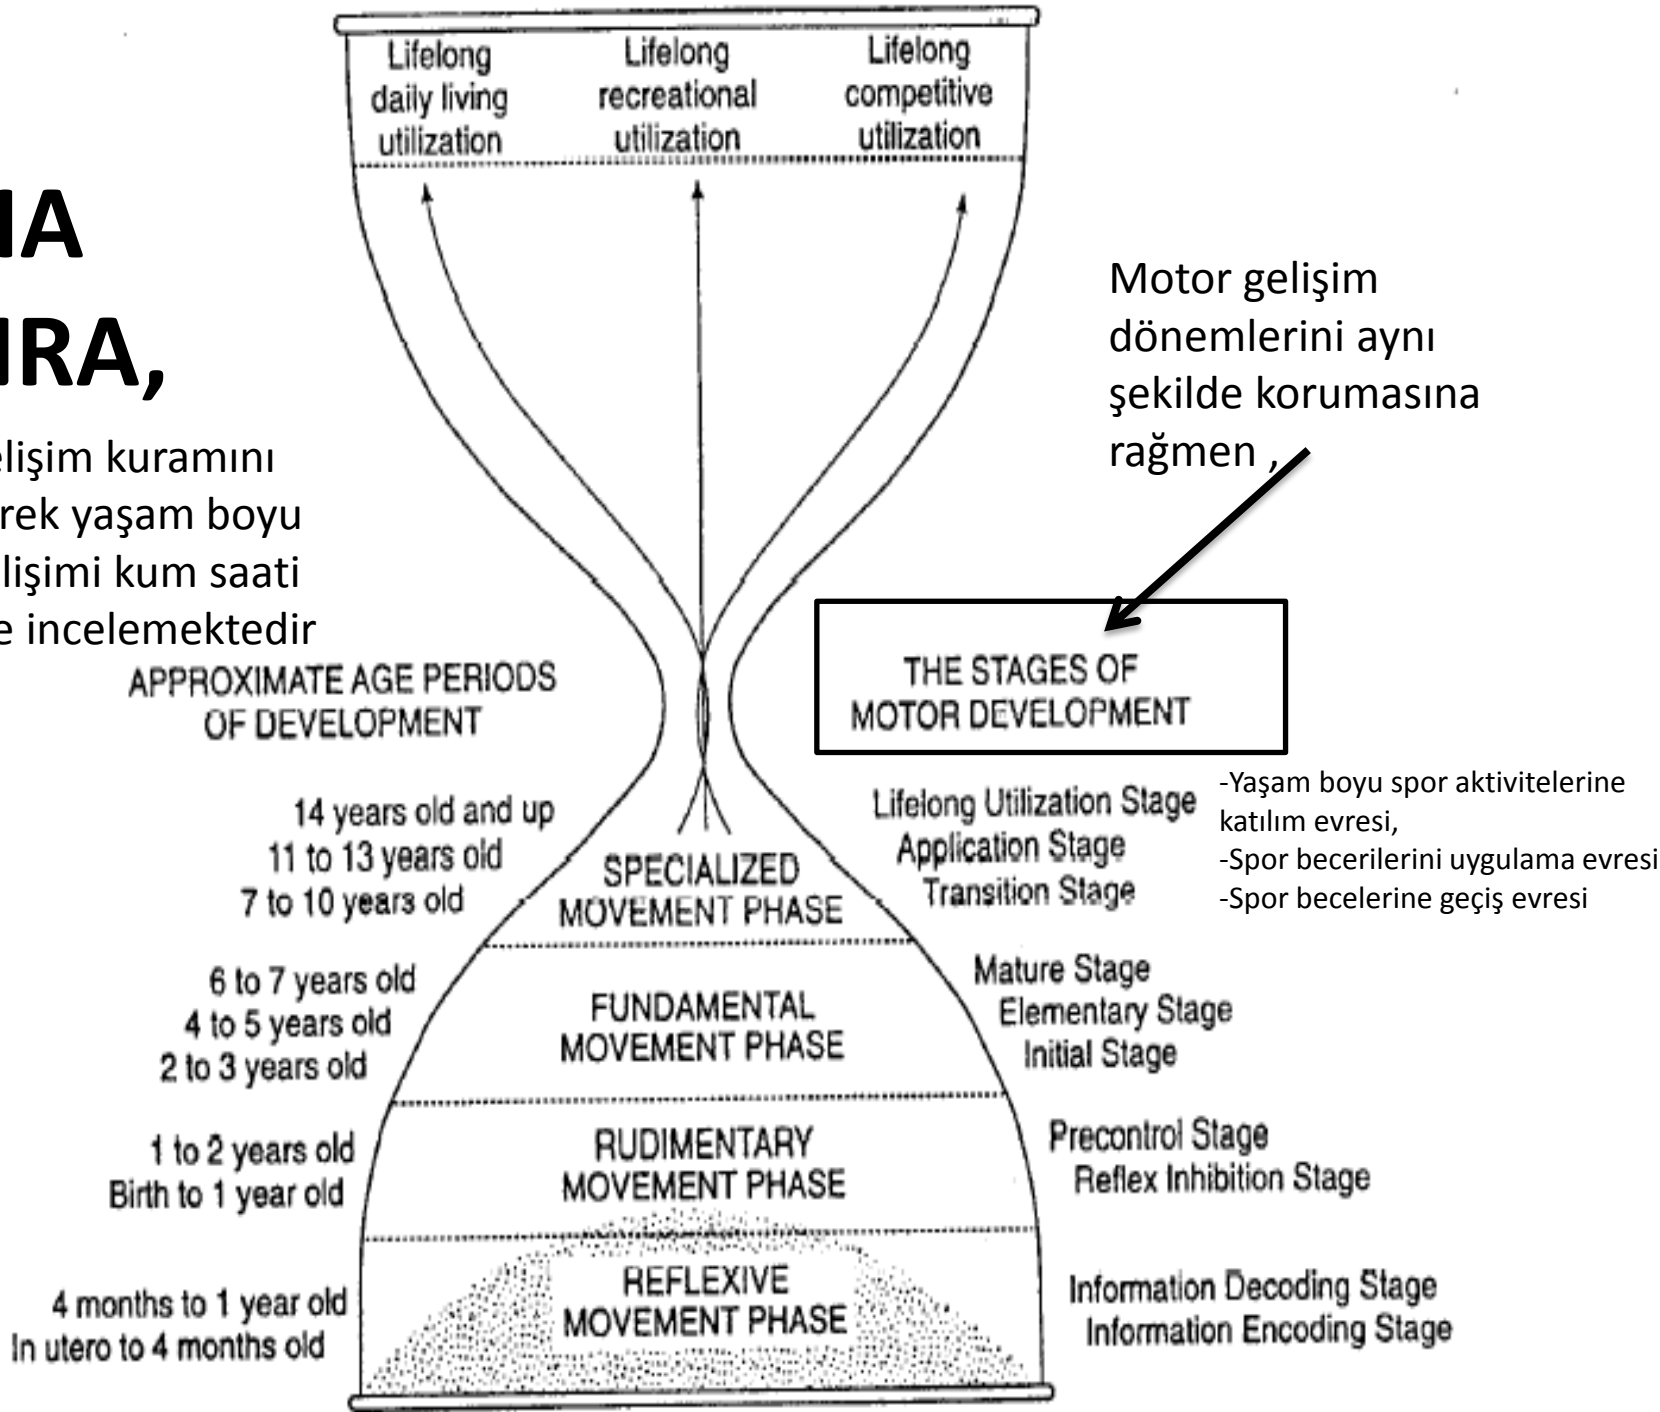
IA
IRA,

elişim kuramını
rek yaşam boyu
lişimi kum saati
e incelemektedir

Lifelong daily living utilization

Lifelong recreational utilization

Lifelong competitive utilization

Motor gelişim dönemlerini aynı şekilde korumasına rağmen ,

APPROXIMATE AGE PERIODS OF DEVELOPMENT

THE STAGES OF MOTOR DEVELOPMENT

14 years old and up
11 to 13 years old
7 to 10 years old

SPECIALIZED MOVEMENT PHASE

Lifelong Utilization Stage
Application Stage
Transition Stage

-Yaşam boyu spor aktivitelerine katılım evresi,
-Spor becerilerini uygulama evresi
-Spor becelerine geçiş evresi

6 to 7 years old
4 to 5 years old
2 to 3 years old

FUNDAMENTAL MOVEMENT PHASE

Mature Stage
Elementary Stage
Initial Stage

1 to 2 years old
Birth to 1 year old

RUDIMENTARY MOVEMENT PHASE

Precontrol Stage
Reflex Inhibition Stage

4 months to 1 year old
In utero to 4 months old

REFLEXIVE MOVEMENT PHASE

Information Decoding Stage
Information Encoding Stage